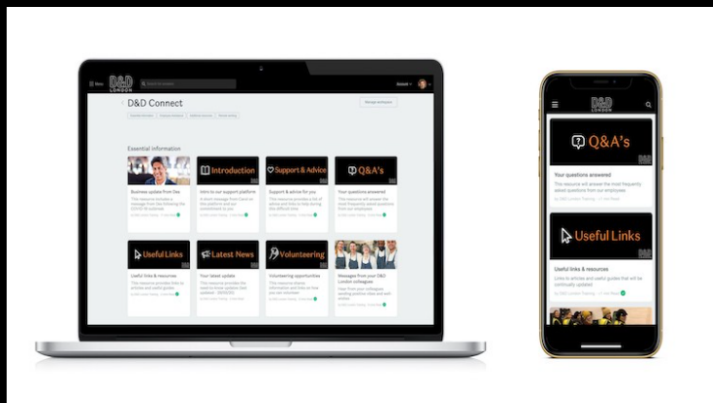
D&D LONDON

D&D Connect

Essential information

Introduction

Support & Advice

Q&A's

Business update from Des

Intro to our support platform

Support & advice for you

Your questions answered

Useful Links

Latest News

Volunteering

Useful links & resources

Your latest update

Volunteering opportunities

Messages from your D&D London colleagues

D&D LONDON

Q&A's

Your questions answered

This resource will answer the most frequently asked questions from your employees

Useful Links

Useful links & resources

Links to articles and useful guides that will be continually updated